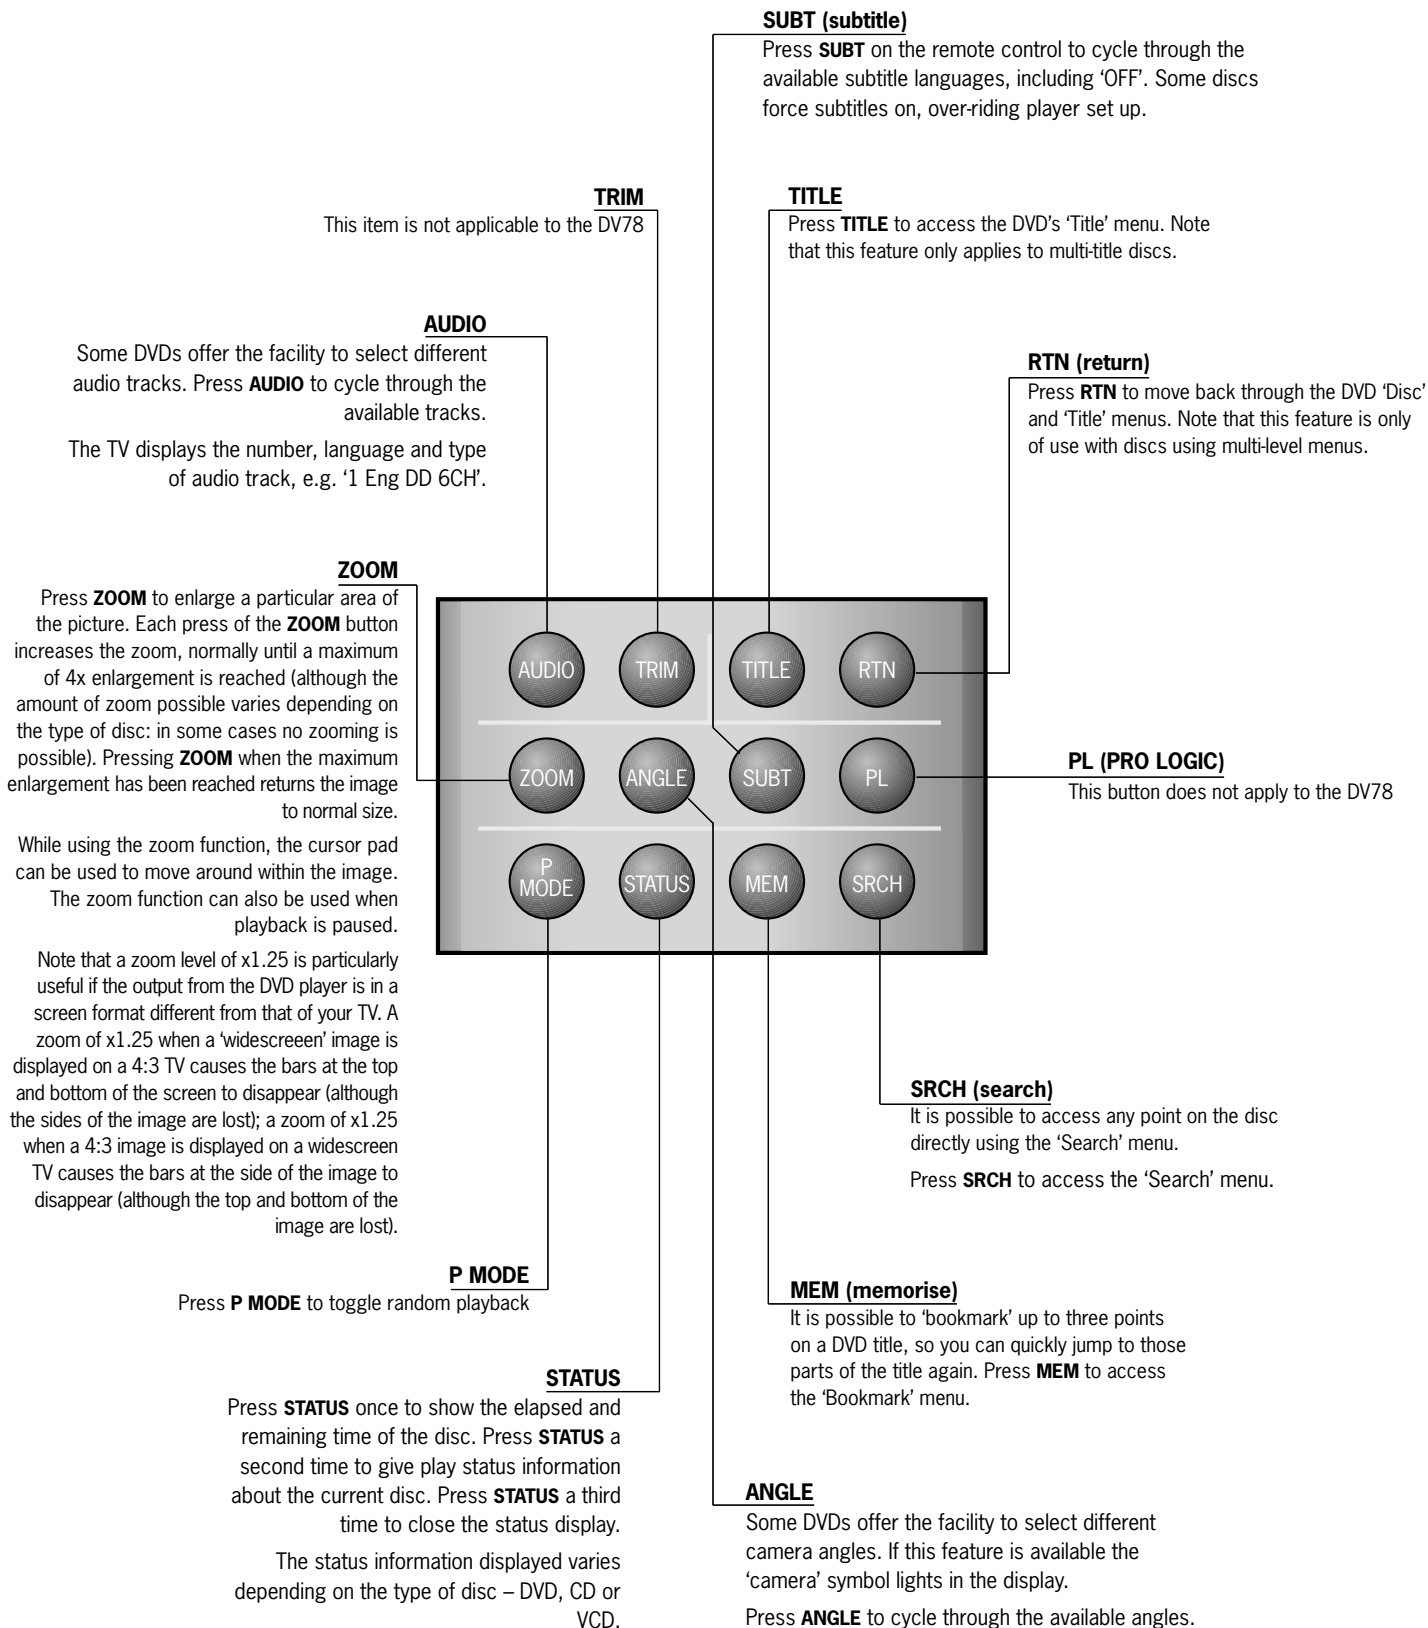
SUBT (subtitle)
Press SUBT on the remote control to cycle through the available subtitle languages, including 'OFF'. Some discs force subtitles on, over-riding player set up.

TRIM
This item is not applicable to the DV78

TITLE
Press TITLE to access the DVD's 'Title' menu. Note that this feature only applies to multi-title discs.

AUDIO
Some DVDs offer the facility to select different audio tracks. Press AUDIO to cycle through the available tracks.

The TV displays the number, language and type of audio track, e.g. '1 Eng DD 6CH'.

RTN (return)
Press RTN to move back through the DVD 'Disc' and 'Title' menus. Note that this feature is only of use with discs using multi-level menus.

ZOOM
Press ZOOM to enlarge a particular area of the picture. Each press of the ZOOM button increases the zoom, normally until a maximum of 4x enlargement is reached (although the amount of zoom possible varies depending on the type of disc: in some cases no zooming is possible). Pressing ZOOM when the maximum enlargement has been reached returns the image to normal size.

While using the zoom function, the cursor pad can be used to move around within the image. The zoom function can also be used when playback is paused.

Note that a zoom level of x1.25 is particularly useful if the output from the DVD player is in a screen format different from that of your TV. A zoom of x1.25 when a 'widescreeen' image is displayed on a 4:3 TV causes the bars at the top and bottom of the screen to disappear (although the sides of the image are lost); a zoom of x1.25 when a 4:3 image is displayed on a widescreen TV causes the bars at the side of the image to disappear (although the top and bottom of the image are lost).

AUDIO TRIM TITLE RTN
ZOOM ANGLE SUBT PL
P MODE STATUS MEM SRCH

PL (PRO LOGIC)
This button does not apply to the DV78

SRCH (search)
It is possible to access any point on the disc directly using the 'Search' menu.

Press SRCH to access the 'Search' menu.

P MODE
Press P MODE to toggle random playback

MEM (memorise)
It is possible to 'bookmark' up to three points on a DVD title, so you can quickly jump to those parts of the title again. Press MEM to access the 'Bookmark' menu.

STATUS
Press STATUS once to show the elapsed and remaining time of the disc. Press STATUS a second time to give play status information about the current disc. Press STATUS a third time to close the status display.

The status information displayed varies depending on the type of disc – DVD, CD or VCD.

ANGLE
Some DVDs offer the facility to select different camera angles. If this feature is available the 'camera' symbol lights in the display.

Press ANGLE to cycle through the available angles.